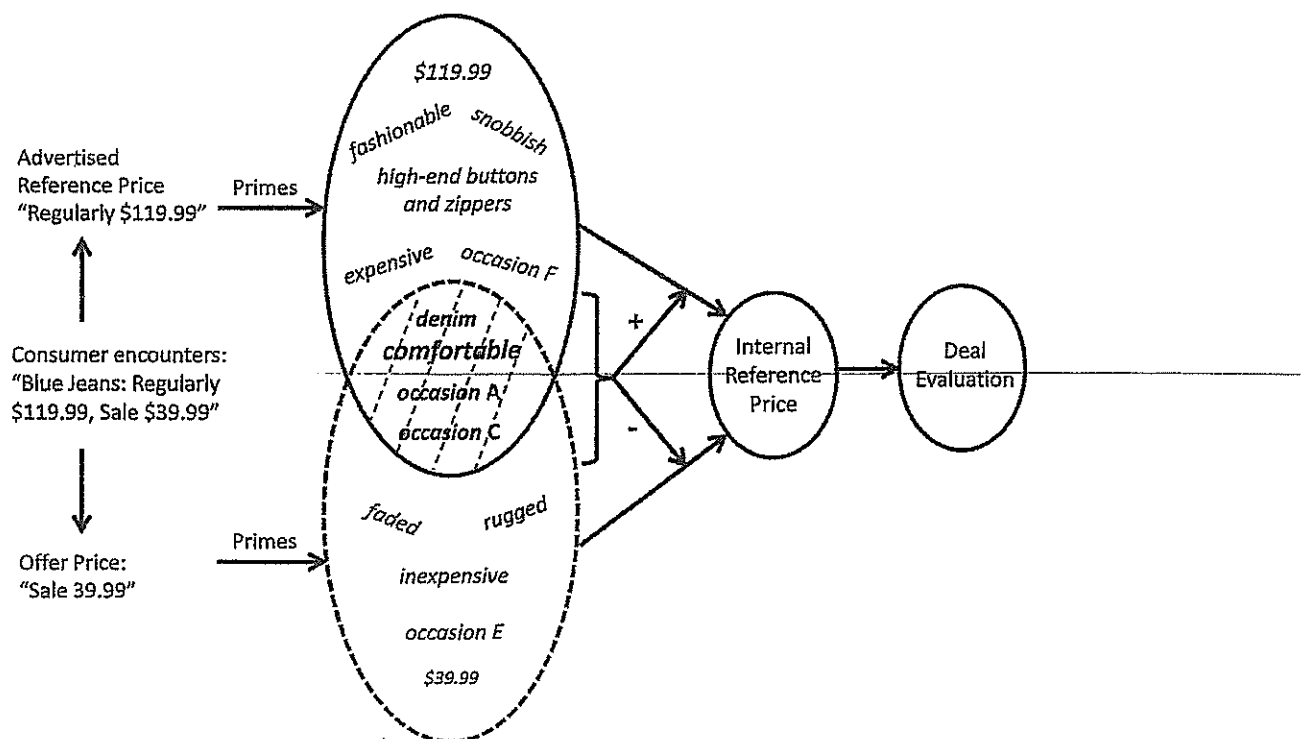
Advertised Reference Price "Regularly $119.99"

Primes

$119.99

fashionable

snobbish

high-end buttons and zippers

expensive

occasion F

denim

comfortable

occasion A

occasion C

+

-

Internal Reference Price

Deal Evaluation

Consumer encounters: "Blue Jeans: Regularly $119.99, Sale $39.99"

Offer Price: "Sale 39.99"

Primes

faded

rugged

inexpensive

occasion E

$39.99